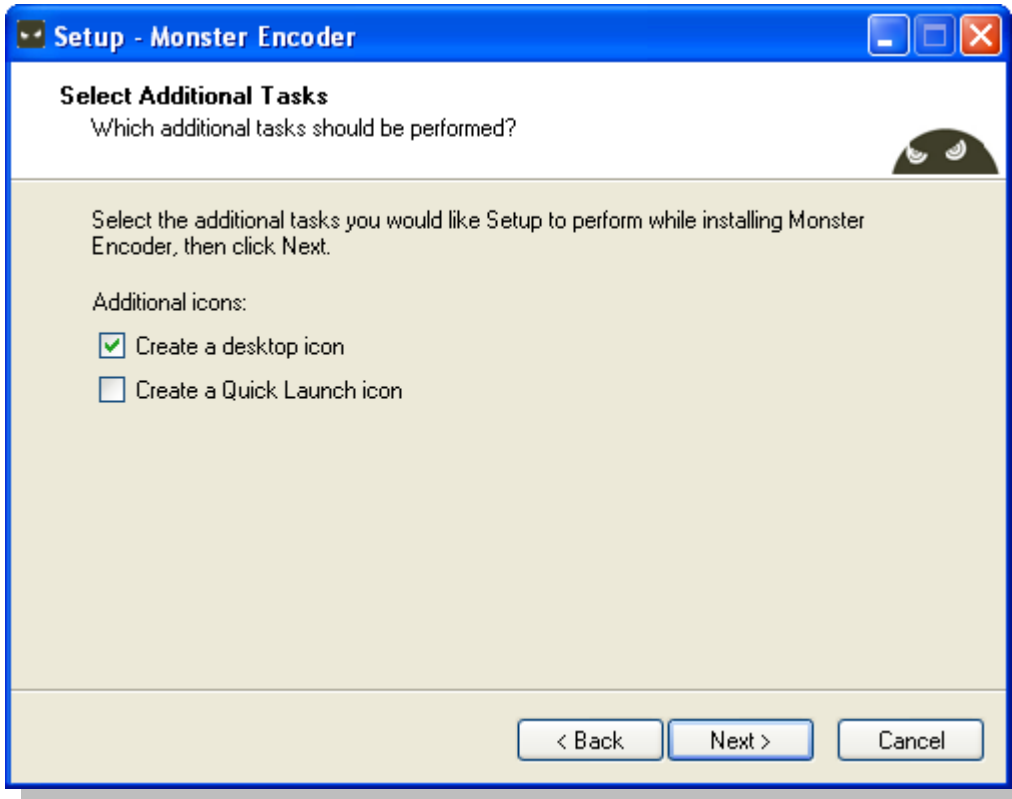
Setup - Monster Encoder

Select Additional Tasks
Which additional tasks should be performed?

Select the additional tasks you would like Setup to perform while installing Monster Encoder, then click Next.

Additional icons:

Create a desktop icon

Create a Quick Launch icon

< Back
Next >
Cancel